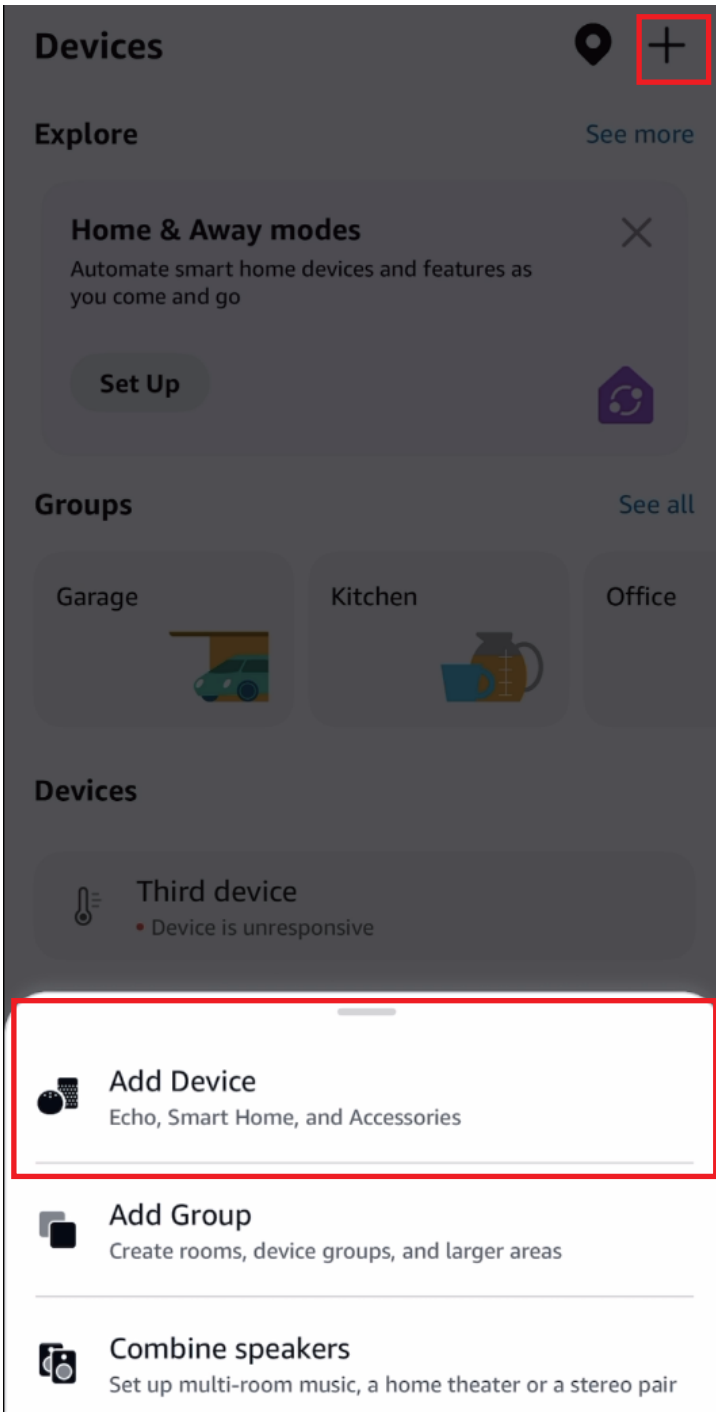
Devices

Explore

See more

Home & Away modes

Automate smart home devices and features as you come and go

Set Up

Groups

See all

Garage

Kitchen

Office

Devices

Third device

Device is unresponsive

Add Device

Echo, Smart Home, and Accessories

Add Group

Create rooms, device groups, and larger areas

Combine speakers

Set up multi-room music, a home theater or a stereo pair